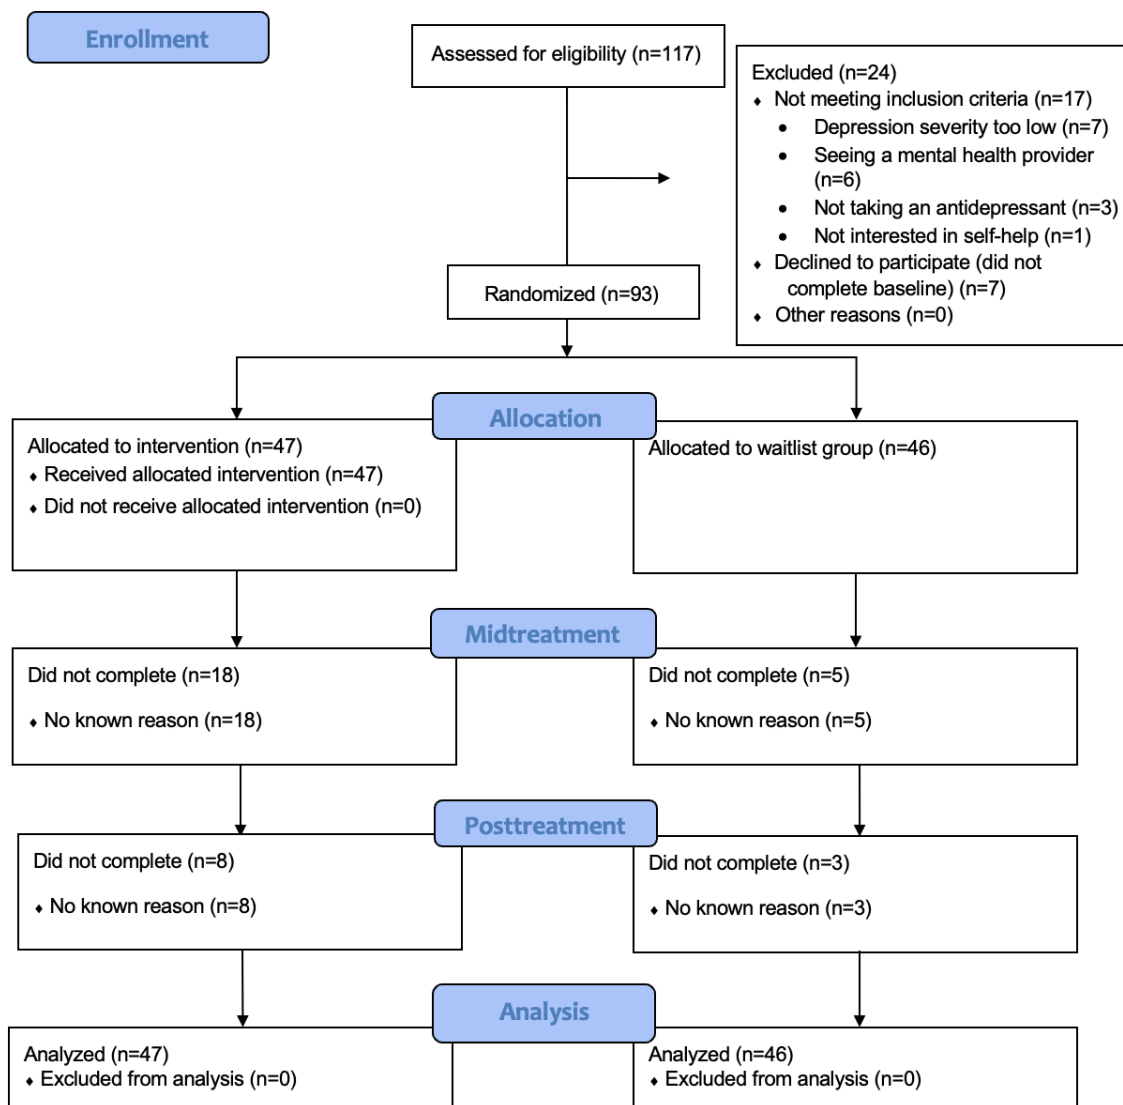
Enrollment

Assessed for eligibility (n=117)

Excluded (n=24)
- Not meeting inclusion criteria (n=17)
  - Depression severity too low (n=7)
  - Seeing a mental health provider (n=6)
  - Not taking an antidepressant (n=3)
  - Not interested in self-help (n=1)
- Declined to participate (did not complete baseline) (n=7)
- Other reasons (n=0)

Randomized (n=93)

Allocation

Allocated to intervention (n=47)
- Received allocated intervention (n=47)
- Did not receive allocated intervention (n=0)

Allocated to waitlist group (n=46)

Midtreatment

Did not complete (n=18)
- No known reason (n=18)

Did not complete (n=5)
- No known reason (n=5)

Posttreatment

Did not complete (n=8)
- No known reason (n=8)

Did not complete (n=3)
- No known reason (n=3)

Analysis

Analyzed (n=47)
- Excluded from analysis (n=0)

Analyzed (n=46)
- Excluded from analysis (n=0)